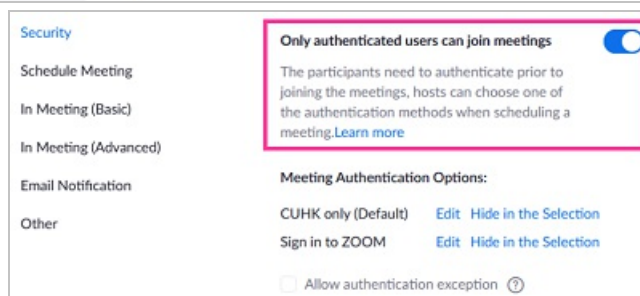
Security

Schedule Meeting

In Meeting (Basic)

In Meeting (Advanced)

Email Notification

Other

Only authenticated users can join meetings

The participants need to authenticate prior to joining the meetings, hosts can choose one of the authentication methods when scheduling a meeting.Learn more

Meeting Authentication Options:

CUHK only (Default) Edit Hide in the Selection

Sign in to ZOOM Edit Hide in the Selection

Allow authentication exception ?